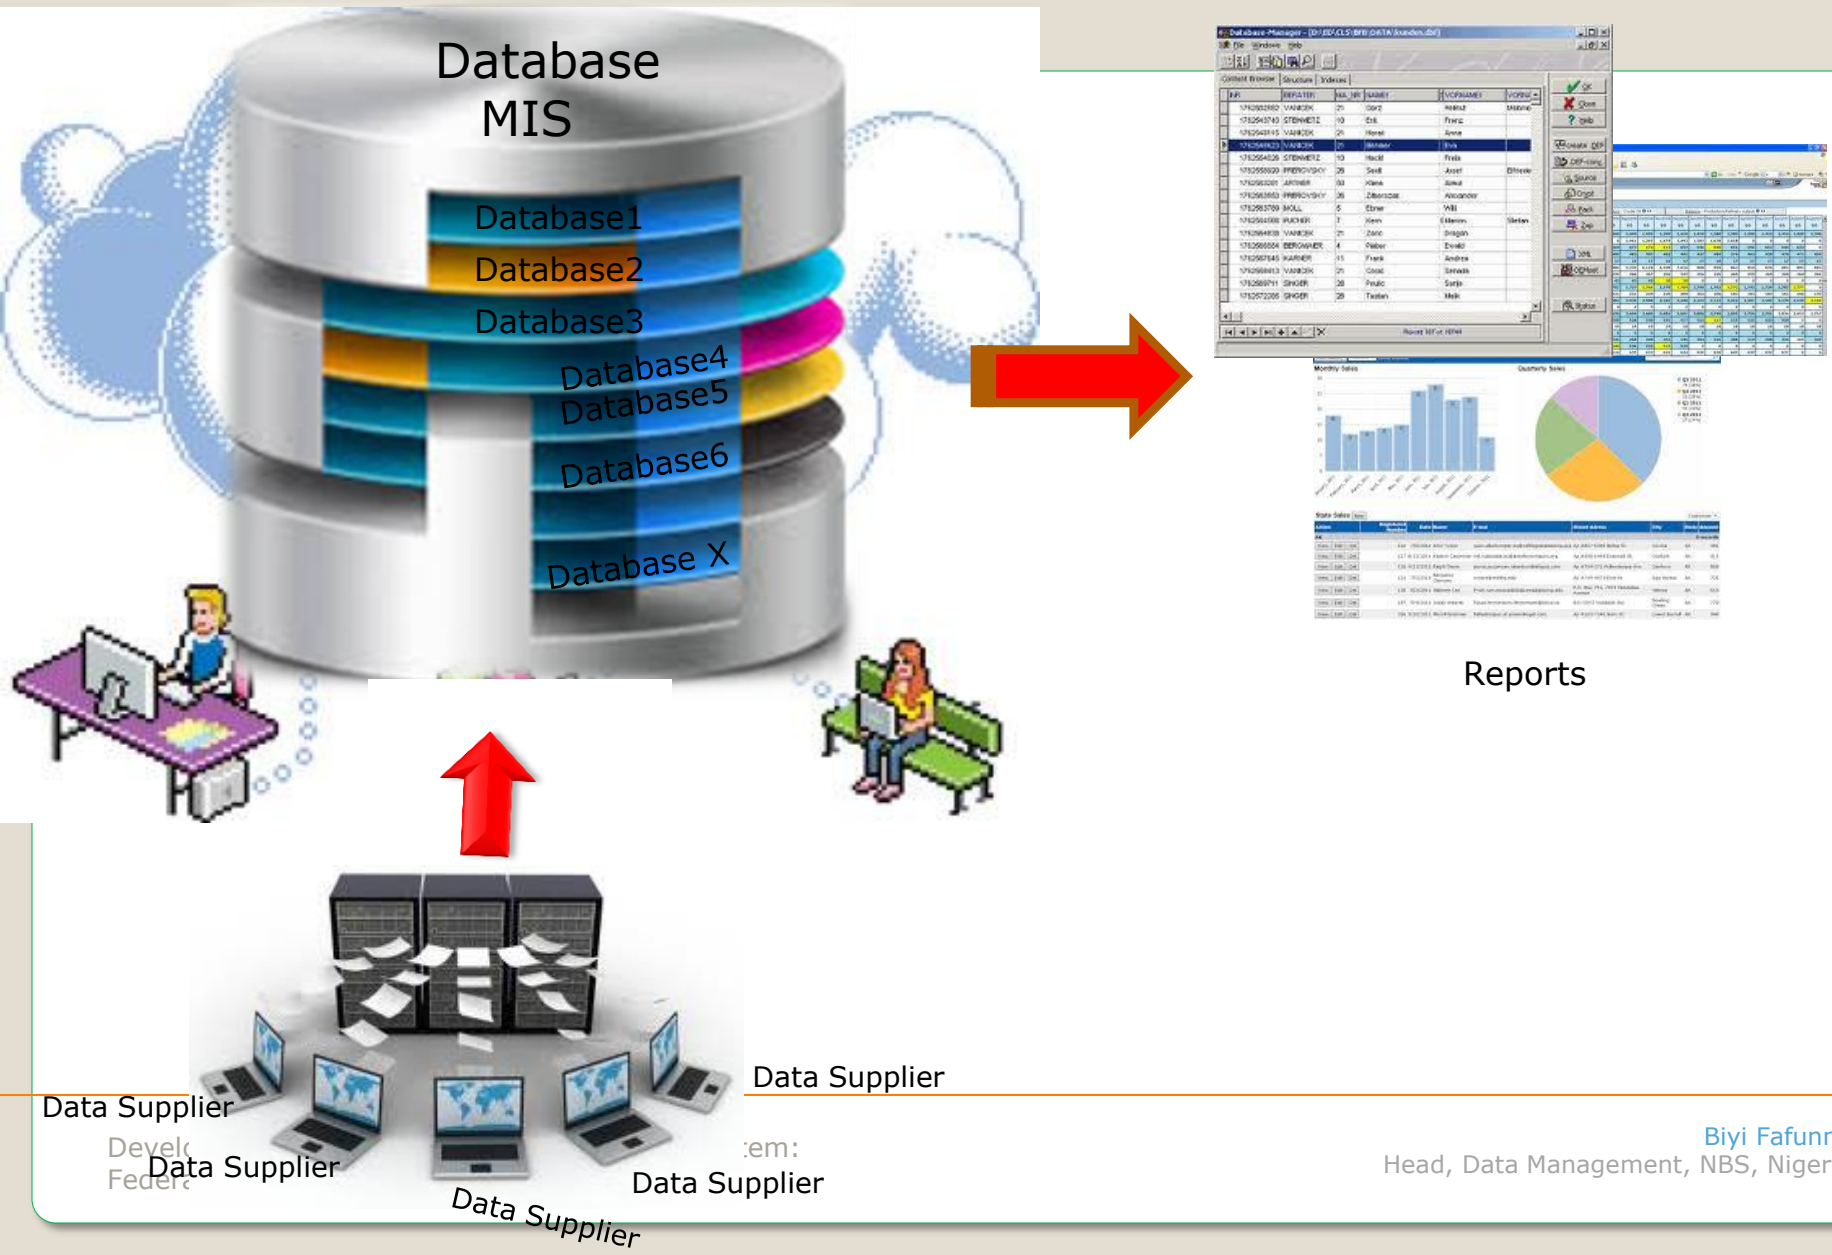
Database MIS

Database1
Database2
Database3
Database4
Database5
Database6
Database X

Reports

Data Supplier
Data Supplier
Data Supplier
Data Supplier
Data Supplier

Develo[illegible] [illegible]tem:
Federa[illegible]

Biyi Fafunm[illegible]
Head, Data Management, NBS, Niger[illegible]